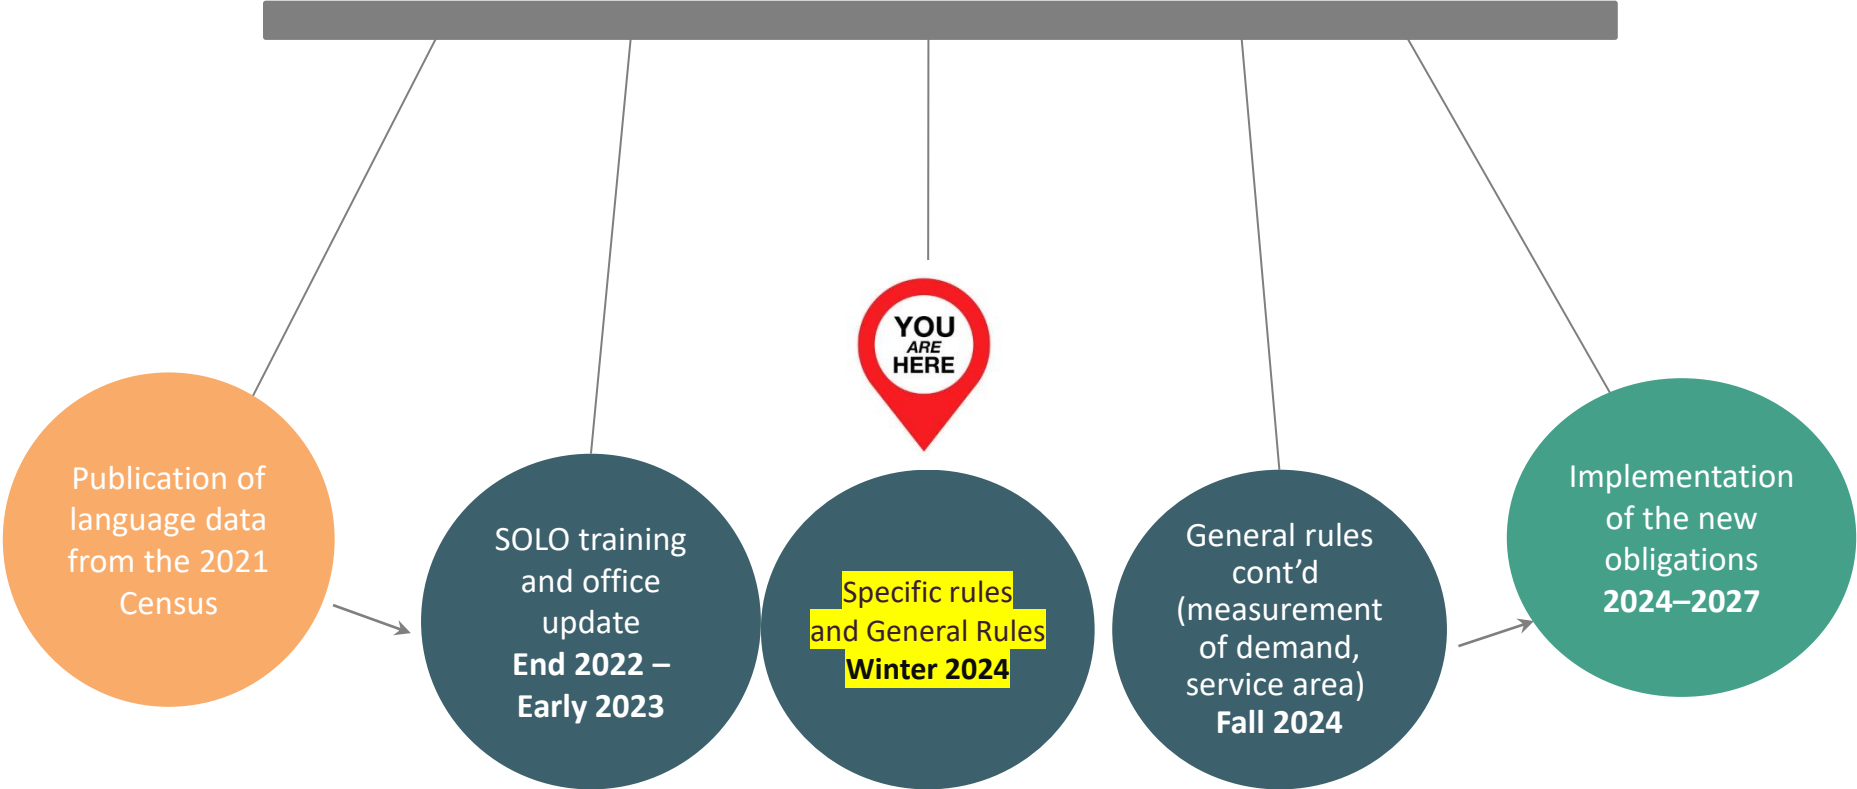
Publication of language data from the 2021 Census

SOLO training and office update
**End 2022 – Early 2023**

YOU ARE HERE

Specific rules and General Rules
**Winter 2024**

General rules cont’d (measurement of demand, service area)
**Fall 2024**

Implementation of the new obligations
**2024–2027**